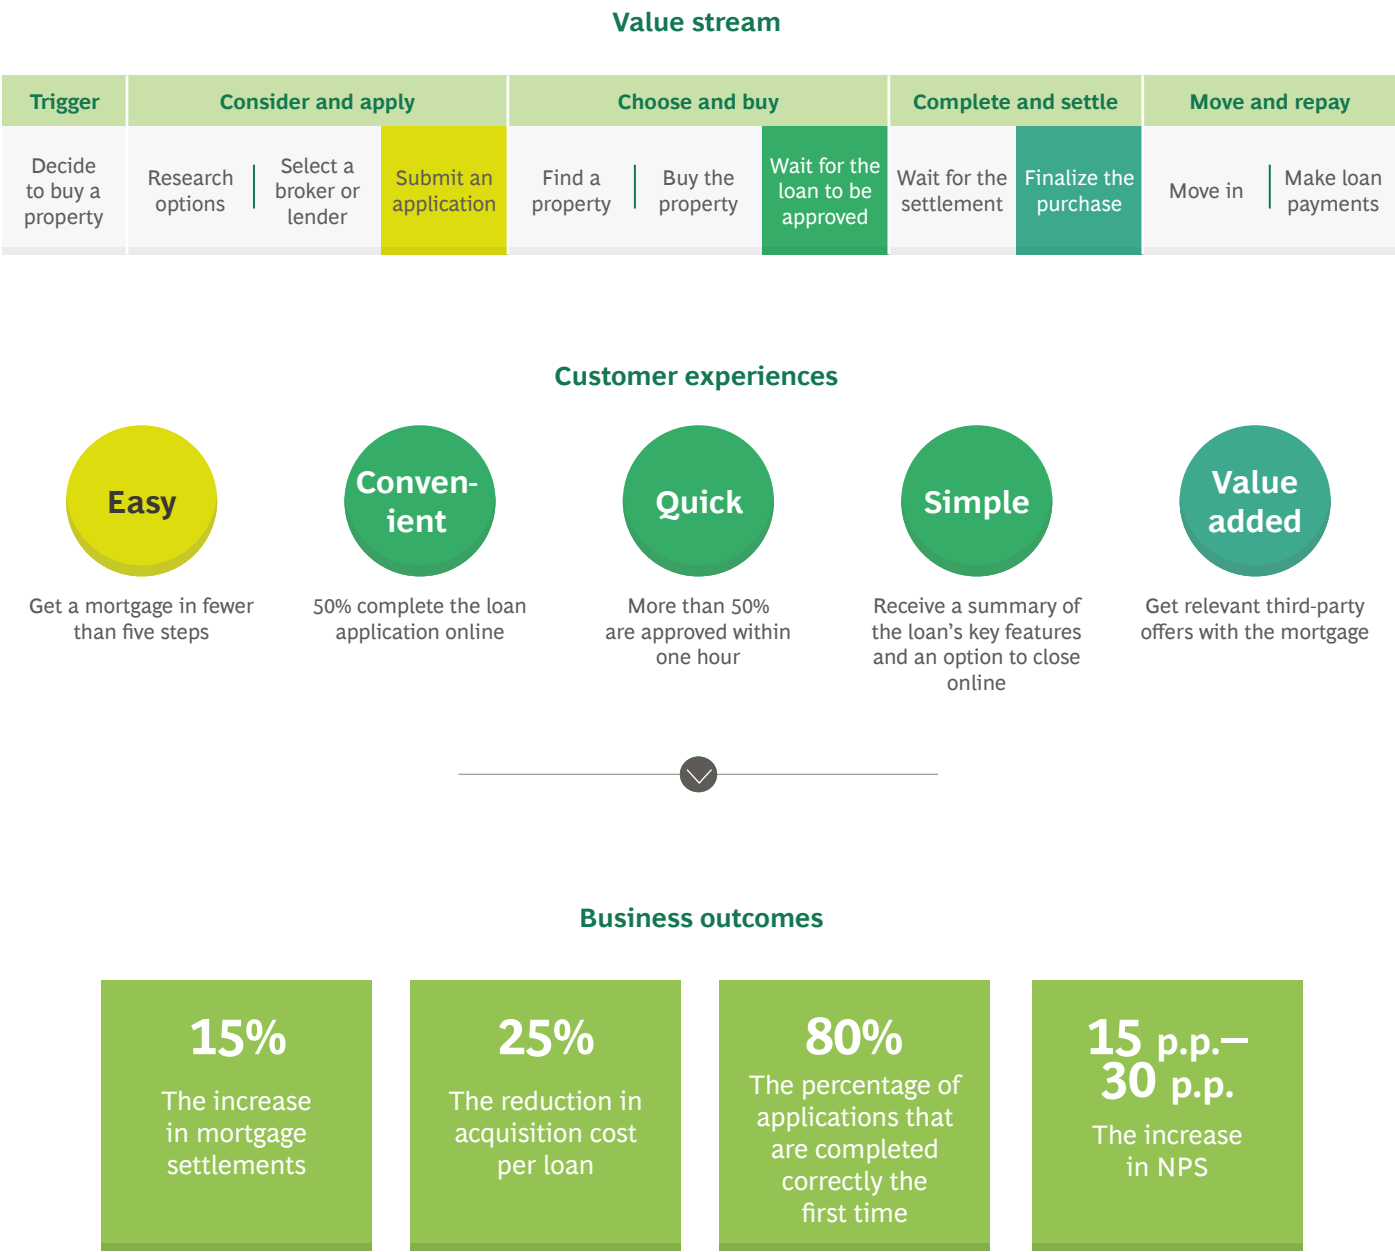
Value stream

| Trigger | Consider and apply | | | Choose and buy | | | Complete and settle | | Move and repay | |
|---|---|---|---|---|---|---|---|---|---|---|
| Decide to buy a property | Research options | Select a broker or lender | Submit an application | Find a property | Buy the property | Wait for the loan to be approved | Wait for the settlement | Finalize the purchase | Move in | Make loan payments |

Customer experiences

Easy
Get a mortgage in fewer than five steps

Conven-ient
50% complete the loan application online

Quick
More than 50% are approved within one hour

Simple
Receive a summary of the loan's key features and an option to close online

Value added
Get relevant third-party offers with the mortgage

Business outcomes

15%
The increase in mortgage settlements

25%
The reduction in acquisition cost per loan

80%
The percentage of applications that are completed correctly the first time

15 p.p.–30 p.p.
The increase in NPS